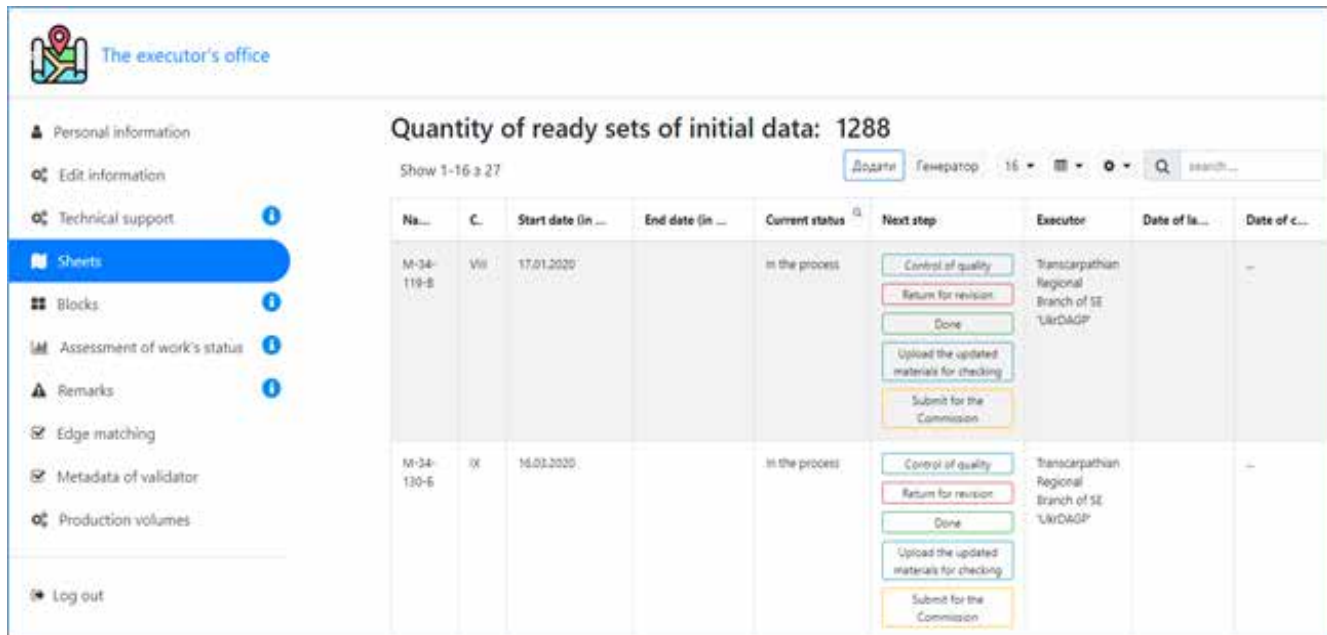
The executor's office

Personal information
Edit information
Technical support
Sheets
Blocks
Assessment of work's status
Remarks
Edge matching
Metadata of validator
Production volumes

Log out

Quantity of ready sets of initial data: 1288

Show 1-16 з 27

Додати Генератор 16 search...

| Na... | C. | Start date (in ... | End date (in ... | Current status | Next step | Executor | Date of la... | Date of c... |
|---|---|---|---|---|---|---|---|---|
| M-34-119-B | VIII | 17.01.2020 | | in the process | Control of quality<br>Return for revision<br>Done<br>Upload the updated materials for checking<br>Submit for the Commission | Transcarpathian Regional Branch of SE "UkrDAGP" | | – |
| M-34-130-б | IX | 16.03.2020 | | in the process | Control of quality<br>Return for revision<br>Done<br>Upload the updated materials for checking<br>Submit for the Commission | Transcarpathian Regional Branch of SE "UkrDAGP" | | – |